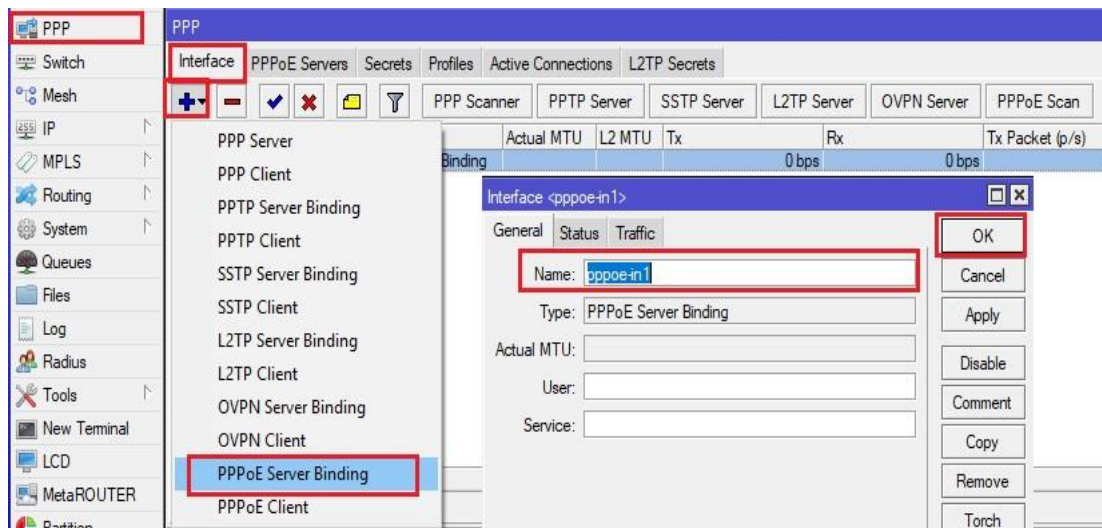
PPP
Switch
Mesh
IP
MPLS
Routing
System
Queues
Files
Log
Radius
Tools
New Terminal
LCD
MetaROUTER
Partition

PPP
Interface | PPPoE Servers | Secrets | Profiles | Active Connections | L2TP Secrets

PPP Scanner | PPTP Server | SSTP Server | L2TP Server | OVPN Server | PPPoE Scan

Actual MTU | L2 MTU | Tx | Rx | Tx Packet (p/s)
Binding | 0 bps | 0 bps

PPP Server
PPP Client
PPTP Server Binding
PPTP Client
SSTP Server Binding
SSTP Client
L2TP Server Binding
L2TP Client
OVPN Server Binding
OVPN Client
PPPoE Server Binding
PPPoE Client

Interface <pppoe-in1>
General | Status | Traffic
Name: pppoe-in1
Type: PPPoE Server Binding
Actual MTU:
User:
Service:

OK
Cancel
Apply
Disable
Comment
Copy
Remove
Torch